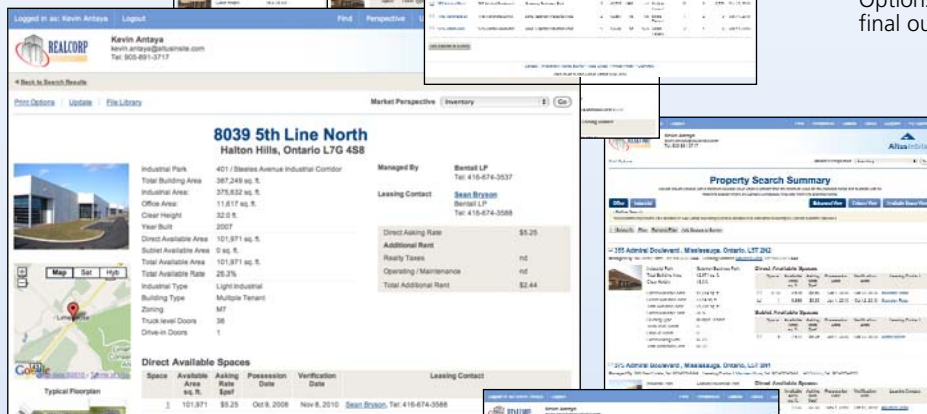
Options final ou

Logged in as: Kevin Antaya | Logout

Find | Perspective

REALCORP

Kevin Antaya
kevin.antaya@altusinsite.com
Tel: 905-891-3717

« Back to Search Results

Print Options | Update | File Library

Market Perspective | Inventory | Go

8039 5th Line North
Halton Hills, Ontario L7G 4S8

Map | Sat | Hyb

| Industrial Park | 401 / Steeles Avenue Industrial Corridor |
|---|---|
| Total Building Area | 387,249 sq. ft. |
| Industrial Area: | 375,632 sq. ft. |
| Office Area: | 11,617 sq. ft. |
| Clear Height | 32.0 ft. |
| Year Built | 2007 |
| Direct Available Area | 101,971 sq. ft. |
| Sublet Available Area | 0 sq. ft. |
| Total Available Area | 101,971 sq. ft. |
| Total Available Rate | 26.3% |
| Industrial Type | Light Industrial |
| Building Type | Multiple Tenant |
| Zoning | M7 |
| Truck-level Doors | 36 |
| Drive-in Doors | 1 |

Managed By: Bentall LP, Tel: 416-674-3537

Leasing Contact: Sean Bryson, Bentall LP, Tel: 416-674-3588

| Direct Asking Rate | $5.25 |
|---|---|
| Additional Rent | |
| Realty Taxes | nd |
| Operating / Maintenance | nd |
| Total Additional Rent | $2.44 |

Typical Floorplan

Direct Available Spaces

| Space | Available Area sq. ft. | Asking Rate $psf | Possession Date | Verification Date | Leasing Contact |
|---|---|---|---|---|---|
| 1 | 101,971 | $5.25 | Oct 9, 2008 | Nov 8, 2010 | Sean Bryson, Tel: 416-674-3588 |

Property Search Summary

Altus InSite

255 Admiral Boulevard, Mississauga, Ontario, L5T 2N2

Direct Available Spaces

Sublet Available Spaces

375 Admiral Boulevard, Mississauga, Ontario, L5T 2N1

Direct Available Spaces